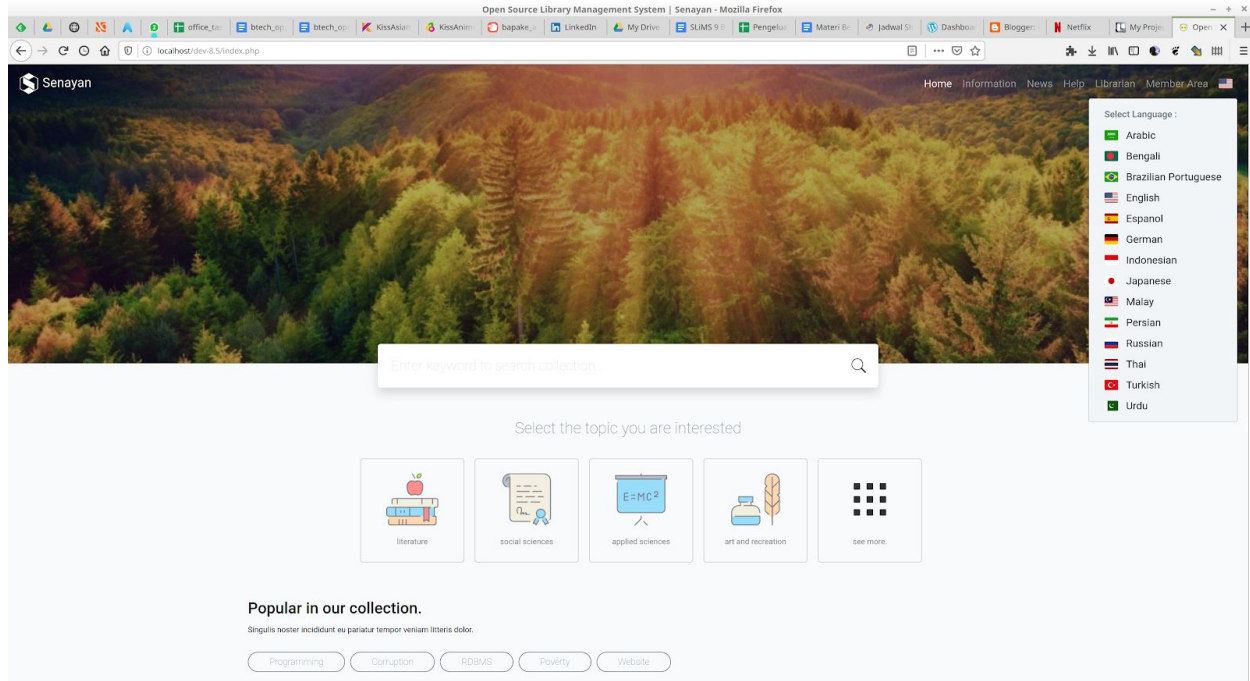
Open Source Library Management System | Senayan - Mozilla Firefox

office_ta | btech_op | btech_op | KissAsian | KissAnim | bapake_ | LinkedIn | My Drive | SLiMS 9 | Pengeluar | Materi Bc | Jadwal Si | Dashboa | Blogger | Netflix | My Projec | Open

localhost/dev-8.5/index.php

Senayan

Home Information News Help Librarian Member Area

Select Language :
Arabic
Bengali
Brazilian Portuguese
English
Espanol
German
Indonesian
Japanese
Malay
Persian
Russian
Thai
Turkish
Urdu

Enter keyword to search collection...

Select the topic you are interested

E=MC²

literature

social sciences

applied sciences

art and recreation

see more.

Popular in our collection.

Singulis noster incididunt eu pariatur tempor veniam litteris dolor.

Programming Corruption RDBMS Poverty Website